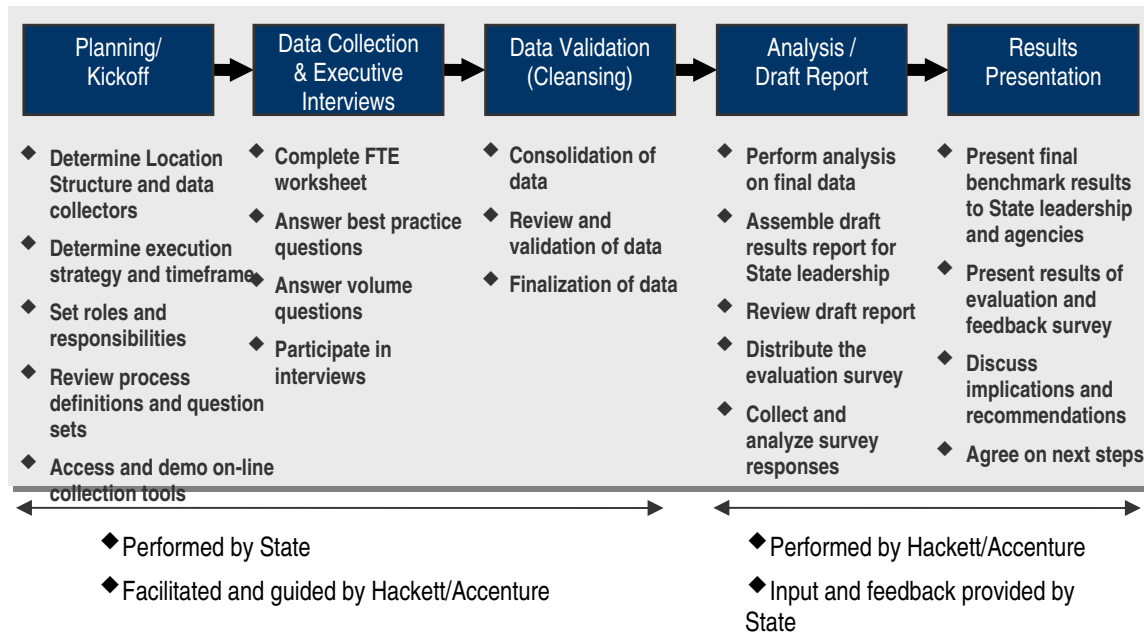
Planning/ Kickoff

Data Collection & Executive Interviews

Data Validation (Cleansing)

Analysis / Draft Report

Results Presentation

◆ Determine Location Structure and data collectors
◆ Determine execution strategy and timeframe
◆ Set roles and responsibilities
◆ Review process definitions and question sets
◆ Access and demo on-line collection tools

◆ Complete FTE worksheet
◆ Answer best practice questions
◆ Answer volume questions
◆ Participate in interviews

◆ Consolidation of data
◆ Review and validation of data
◆ Finalization of data

◆ Perform analysis on final data
◆ Assemble draft results report for State leadership
◆ Review draft report
◆ Distribute the evaluation survey
◆ Collect and analyze survey responses

◆ Present final benchmark results to State leadership and agencies
◆ Present results of evaluation and feedback survey
◆ Discuss implications and recommendations
◆ Agree on next steps

◆Performed by State
◆Facilitated and guided by Hackett/Accenture

◆Performed by Hackett/Accenture
◆Input and feedback provided by State